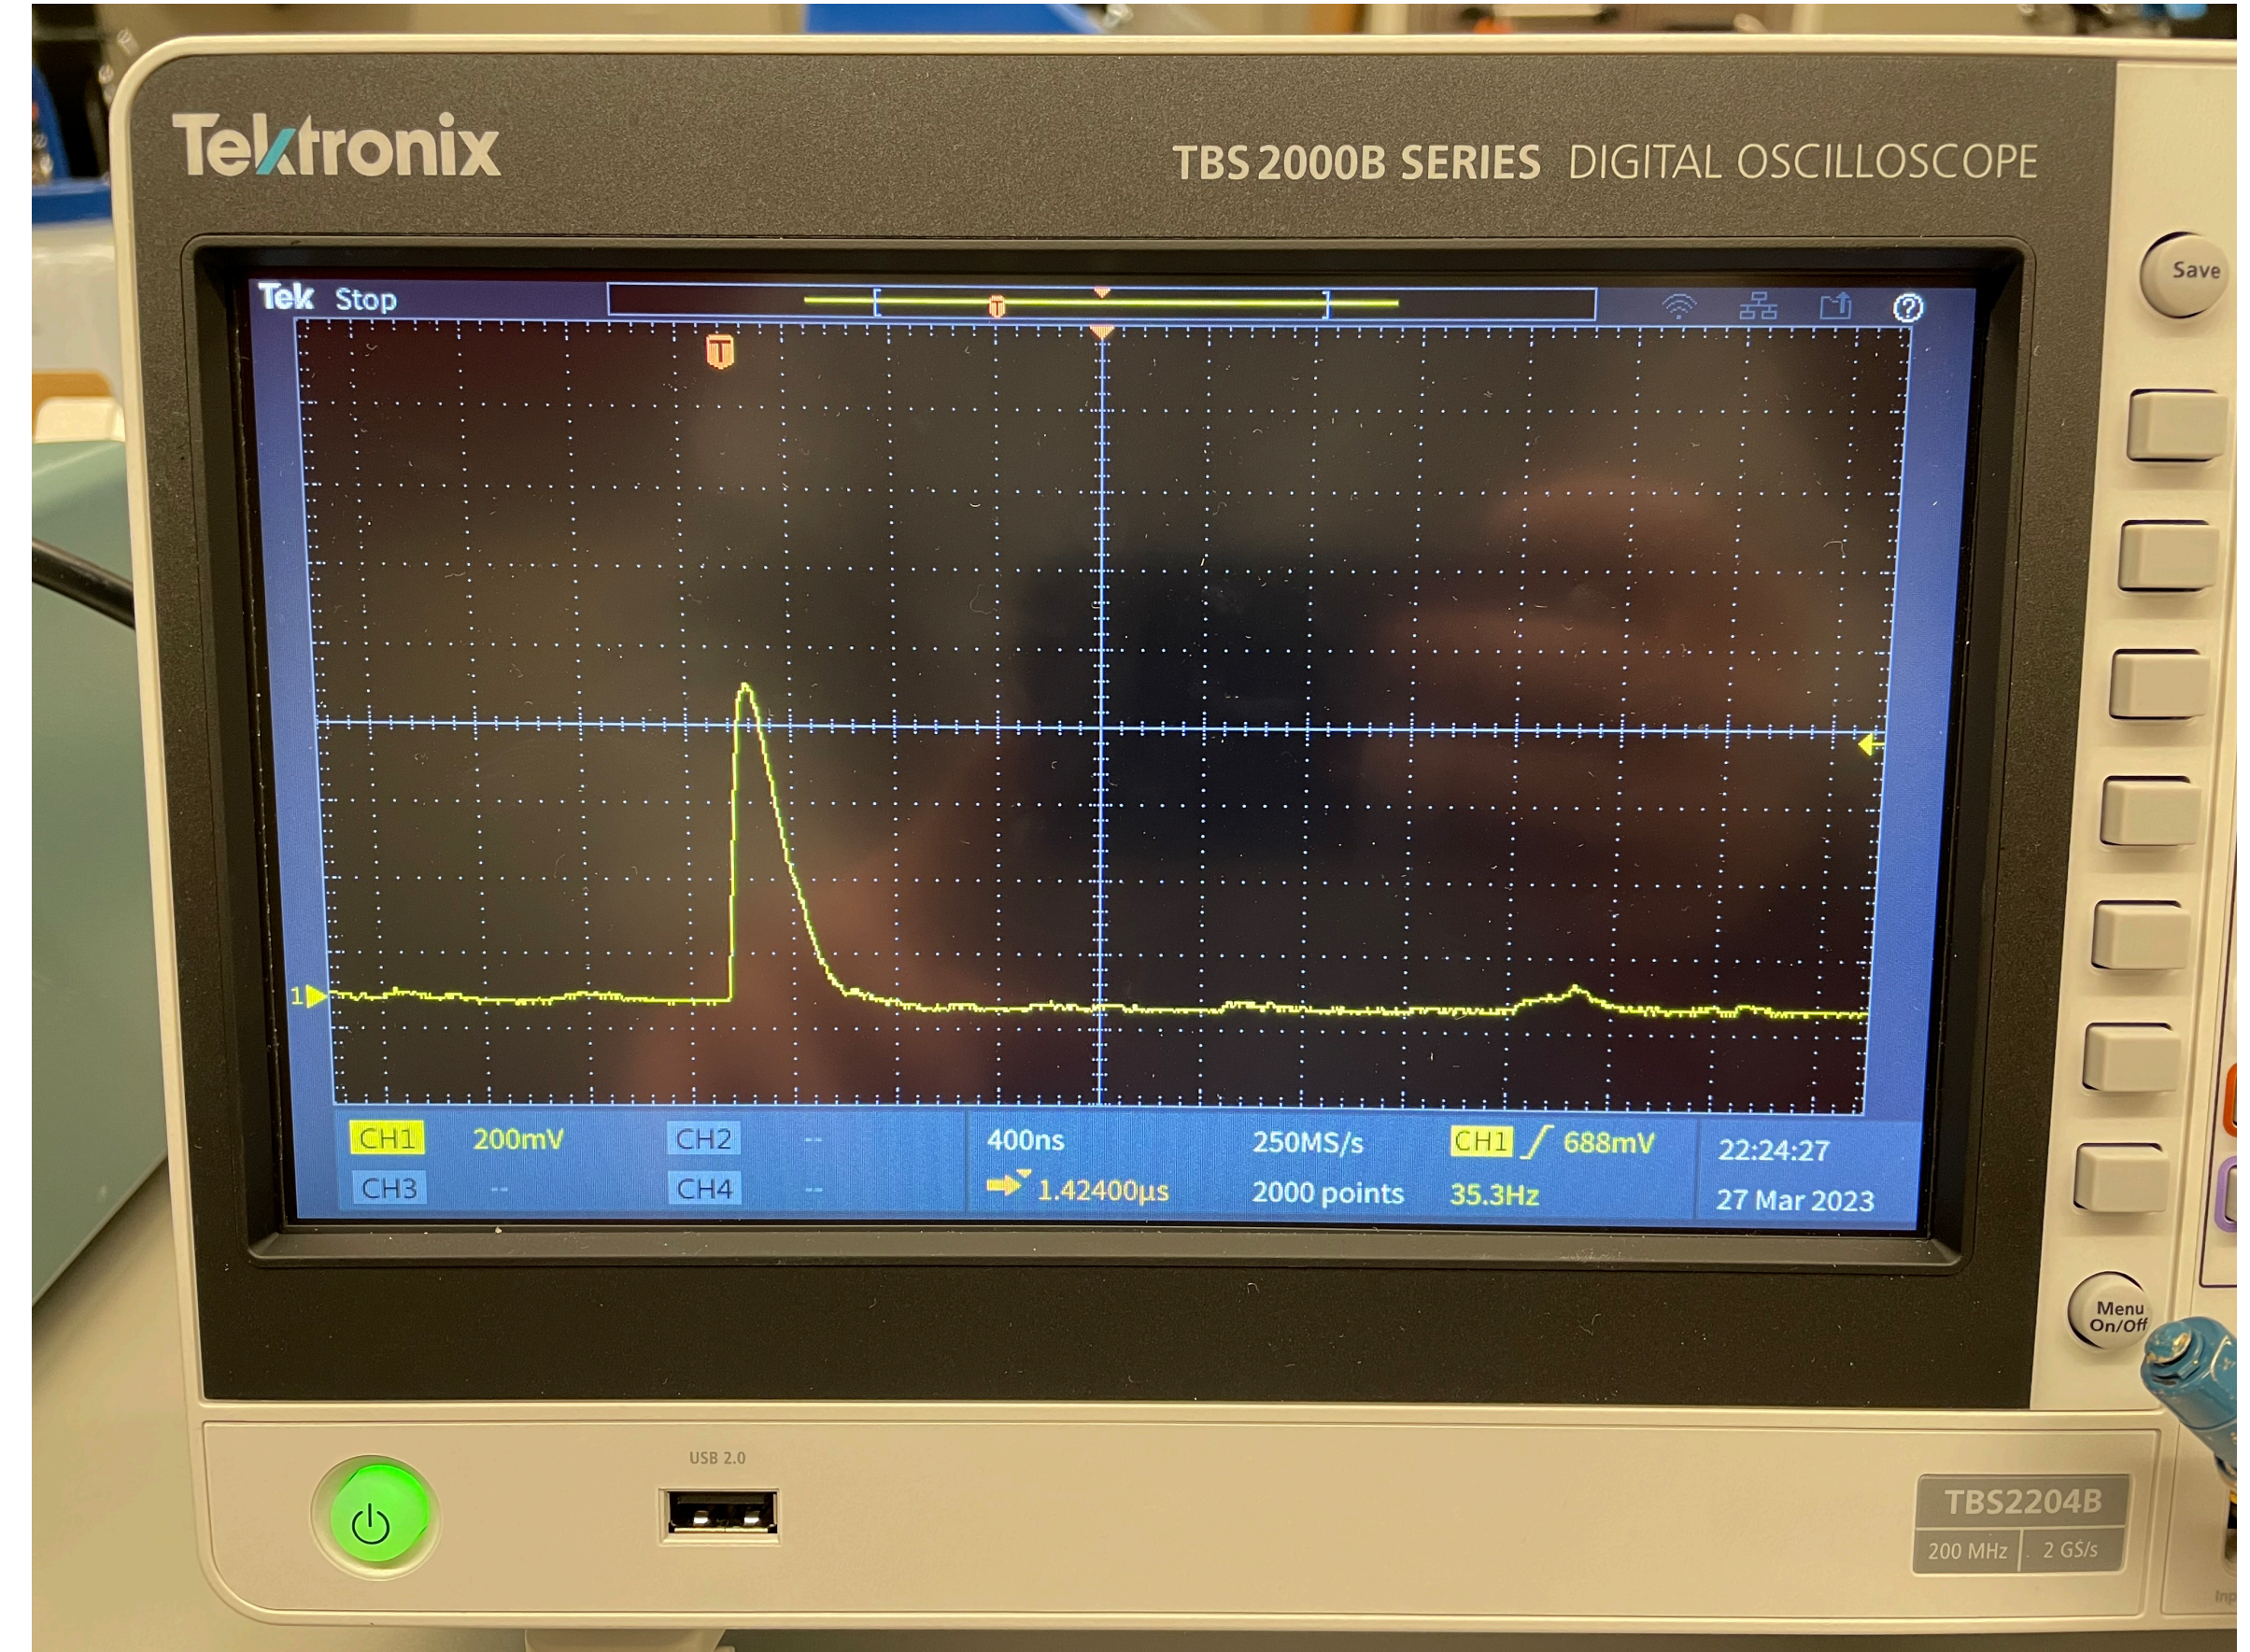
Tektronix

TBS2000B SERIES DIGITAL OSCILLOSCOPE

Tek Stop

T

1

| CH1 | 200mV | CH2 | -- | 400ns | 250MS/s | CH1 / 688mV | 22:24:27 |
|---|---|---|---|---|---|---|---|
| CH3 | -- | CH4 | -- | 1.42400µs | 2000 points | 35.3Hz | 27 Mar 2023 |

Save

Menu On/Off

USB 2.0

TBS2204B
200 MHz 2 GS/s